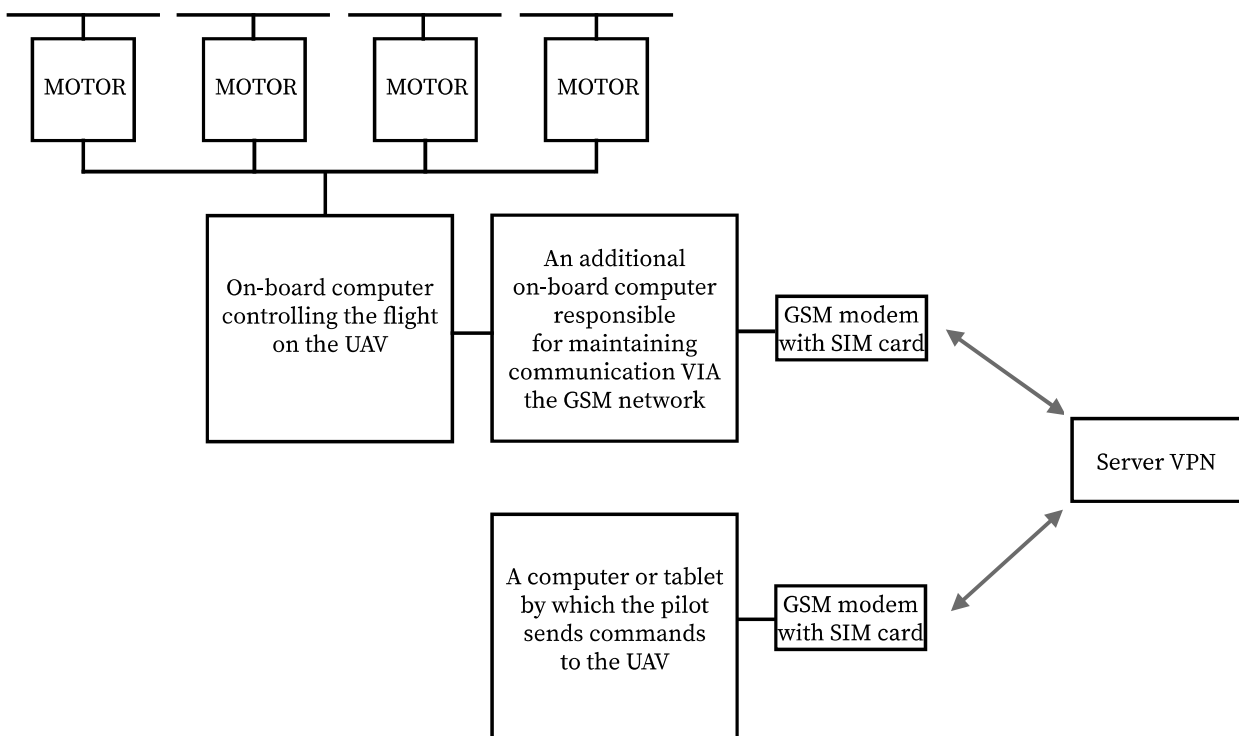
MOTOR

MOTOR

MOTOR

MOTOR

On-board computer controlling the flight on the UAV

An additional on-board computer responsible for maintaining communication VIA the GSM network

GSM modem with SIM card

Server VPN

A computer or tablet by which the pilot sends commands to the UAV

GSM modem with SIM card